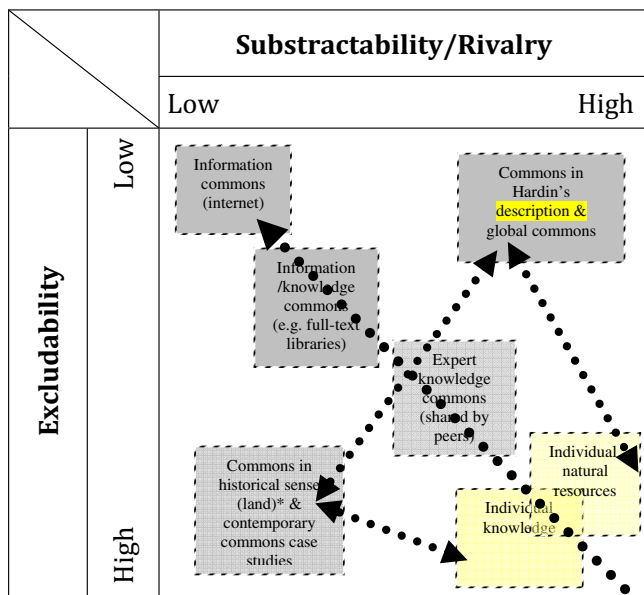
| | Substractability/Rivalry |
|---|---|
| | Low High |

Excludability

Low

High

Information commons (internet)

Information /knowledge commons (e.g. full-text libraries)

Commons in Hardin's description & global commons

Expert knowledge commons (shared by peers)

Individual natural resources

Commons in historical sense (land)* & contemporary commons case studies

Individual knowledge